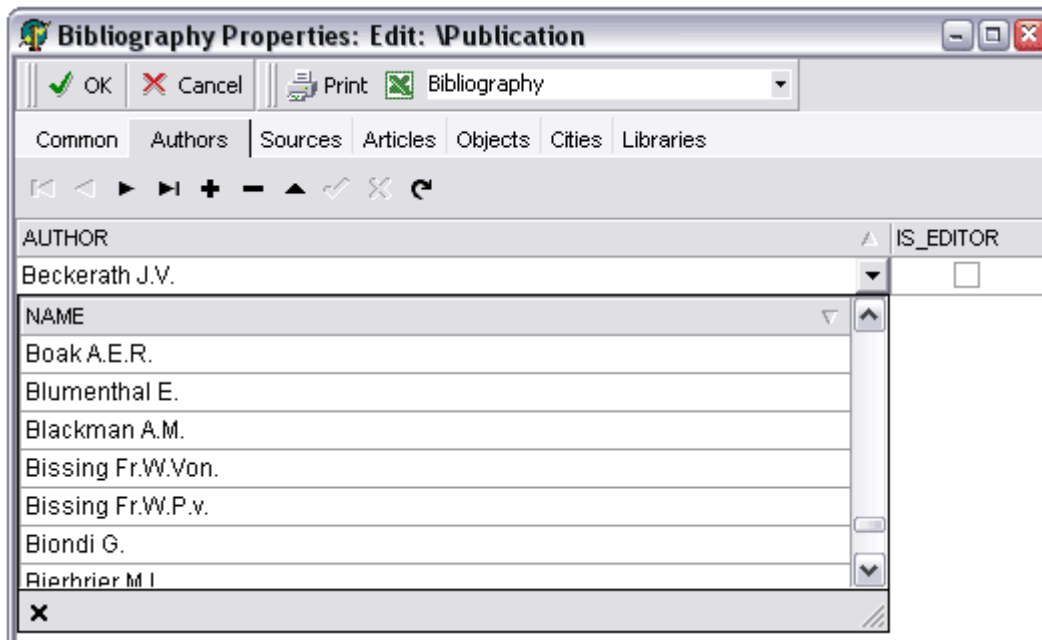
Bibliography Properties: Edit: \Publication

OK Cancel Print Bibliography

Common Authors Sources Articles Objects Cities Libraries

| AUTHOR | IS_EDITOR |
|---|---|
| Beckerath J.V. | |

| NAME |
|---|
| Boak A.E.R. |
| Blumenthal E. |
| Blackman A.M. |
| Bissing Fr.W.Von. |
| Bissing Fr.W.P.v. |
| Biondi G. |
| Bierbrier M.L. |

×